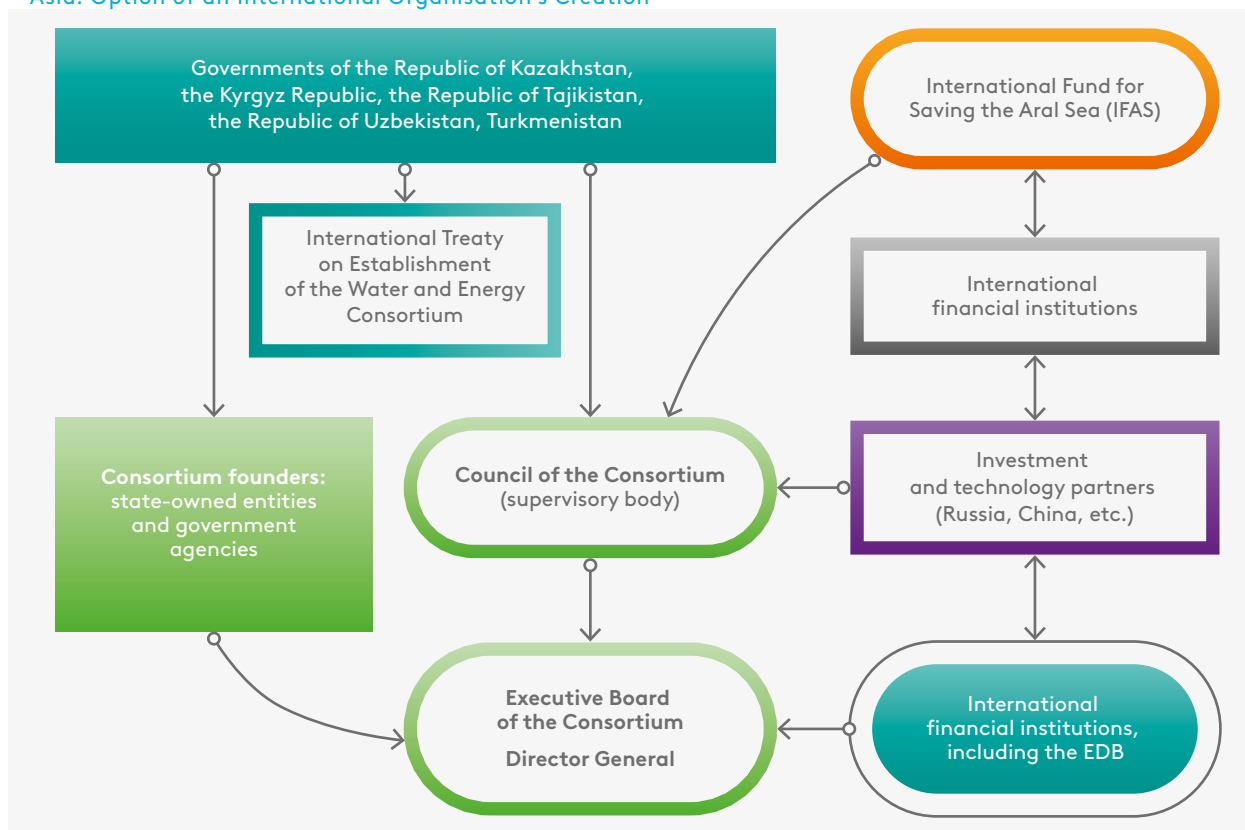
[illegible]

Governments of the Republic of Kazakhstan, the Kyrgyz Republic, the Republic of Tajikistan, the Republic of Uzbekistan, Turkmenistan

International Fund for Saving the Aral Sea (IFAS)

International Treaty on Establishment of the Water and Energy Consortium

International financial institutions

Consortium founders: state-owned entities and government agencies

Council of the Consortium (supervisory body)

Investment and technology partners (Russia, China, etc.)

Executive Board of the Consortium

Director General

International financial institutions, including the EDB